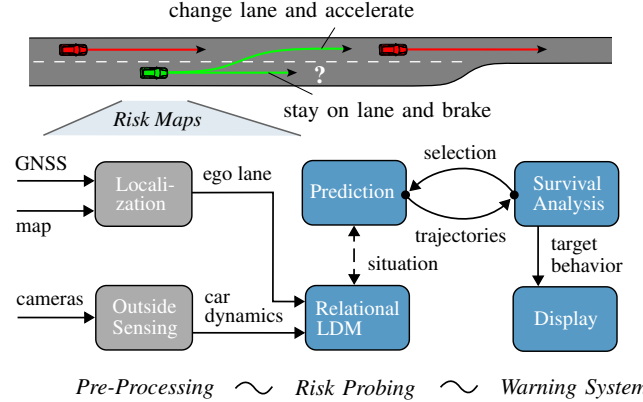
change lane and accelerate

?

stay on lane and brake

Risk Maps

GNSS

map

Locali-zation

ego lane

cameras

Outside Sensing

car dynamics

Prediction

selection

trajectories

Survival Analysis

situation

Relational LDM

target behavior

Display

Pre-Processing ∼ Risk Probing ∼ Warning System